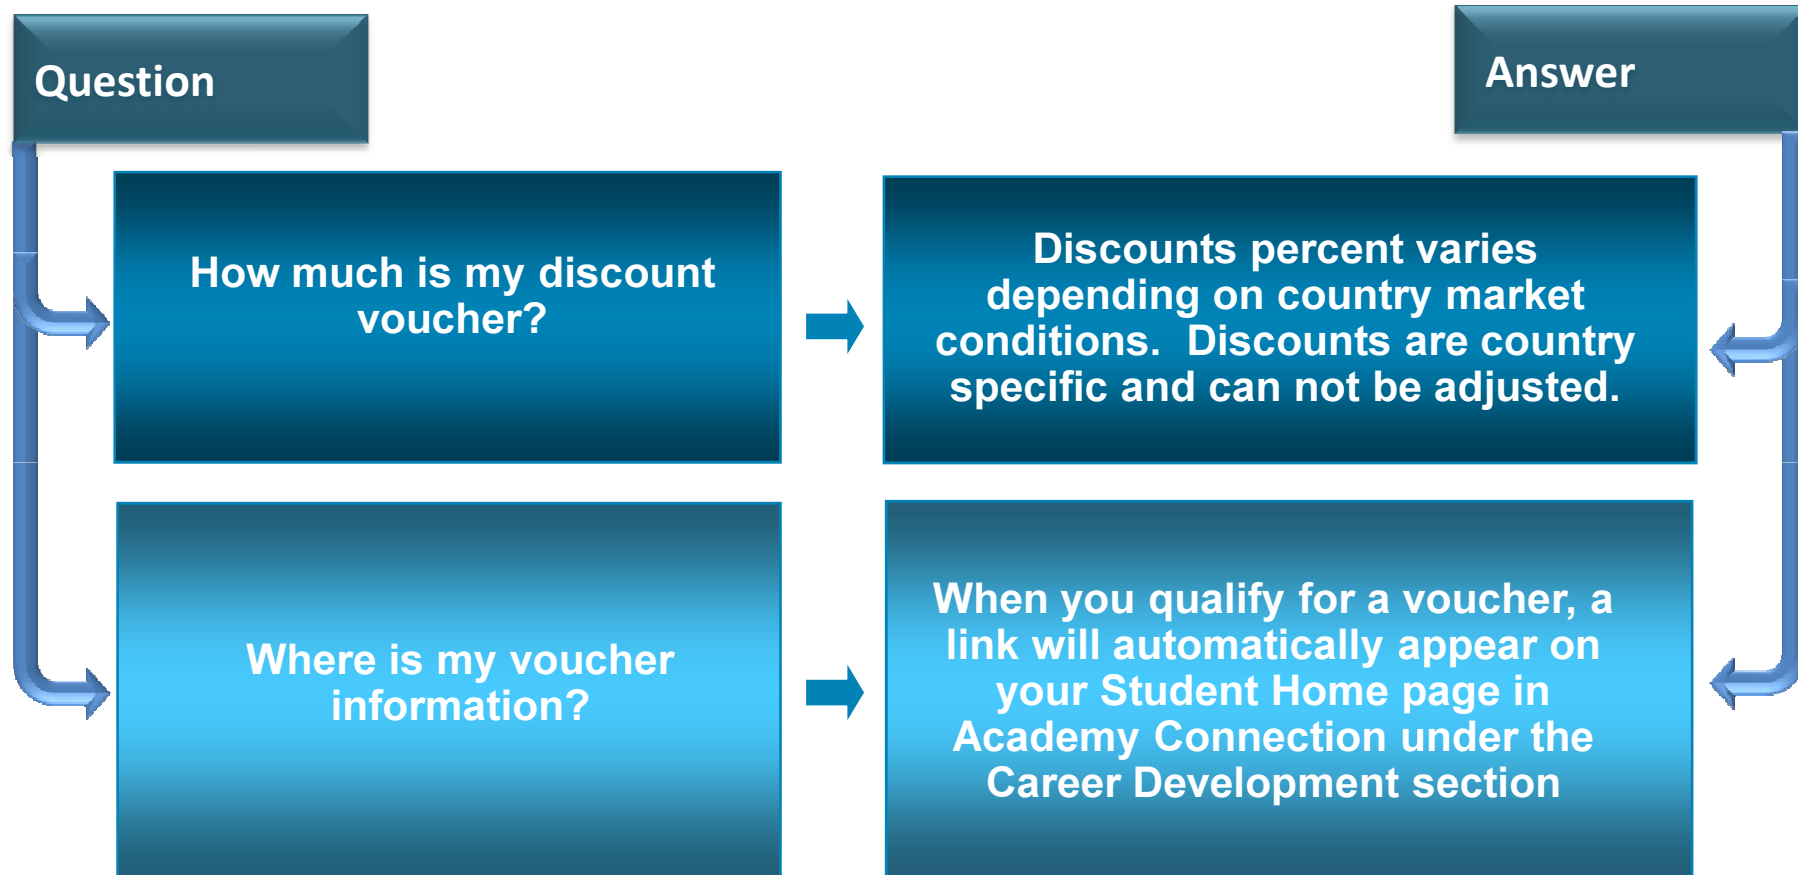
Question

Answer

How much is my discount voucher?

Discounts percent varies depending on country market conditions.  Discounts are country specific and can not be adjusted.

Where is my voucher information?

When you qualify for a voucher, a link will automatically appear on your Student Home page in Academy Connection under the Career Development section